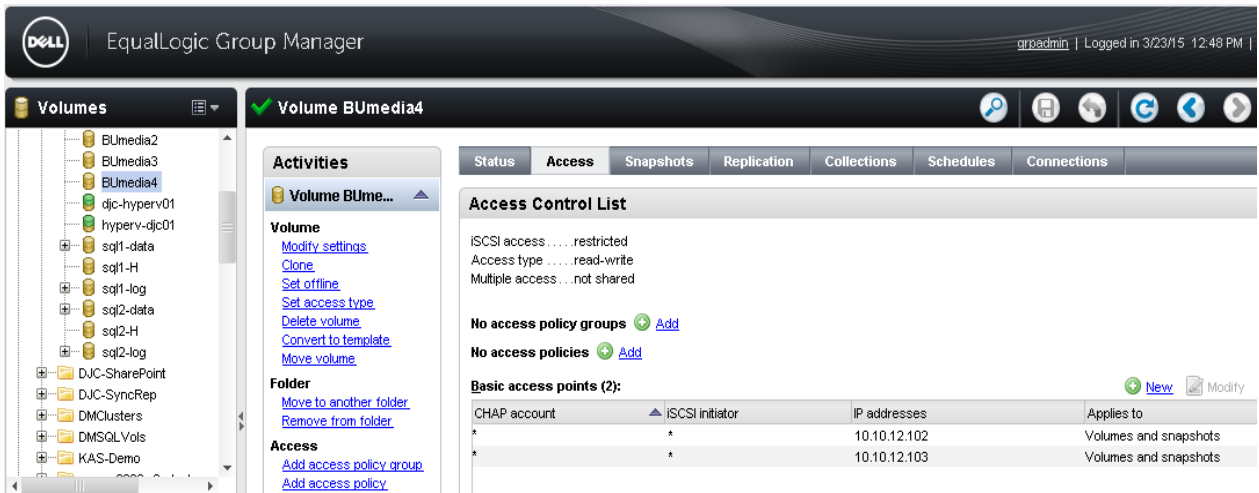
DELL EqualLogic Group Manager

grpadmin | Logged in 3/23/15 12:48 PM |

Volumes

BUmedia2
BUmedia3
BUmedia4
djc-hyperv01
hyperv-djc01
sql1-data
sql1-H
sql1-log
sql2-data
sql2-H
sql2-log
DJC-SharePoint
DJC-SyncRep
DMClusters
DMSQLVols
KAS-Demo

Volume BUmedia4

Activities

Volume BUme...

Volume
Modify settings
Clone
Set offline
Set access type
Delete volume
Convert to template
Move volume

Folder
Move to another folder
Remove from folder

Access
Add access policy group
Add access policy

Status | Access | Snapshots | Replication | Collections | Schedules | Connections

Access Control List

iSCSI access . . . . . restricted
Access type . . . . . read-write
Multiple access . . . not shared

No access policy groups Add

No access policies Add

Basic access points (2):

New Modify

| CHAP account | iSCSI initiator | IP addresses | Applies to |
|---|---|---|---|
| * | * | 10.10.12.102 | Volumes and snapshots |
| * | * | 10.10.12.103 | Volumes and snapshots |